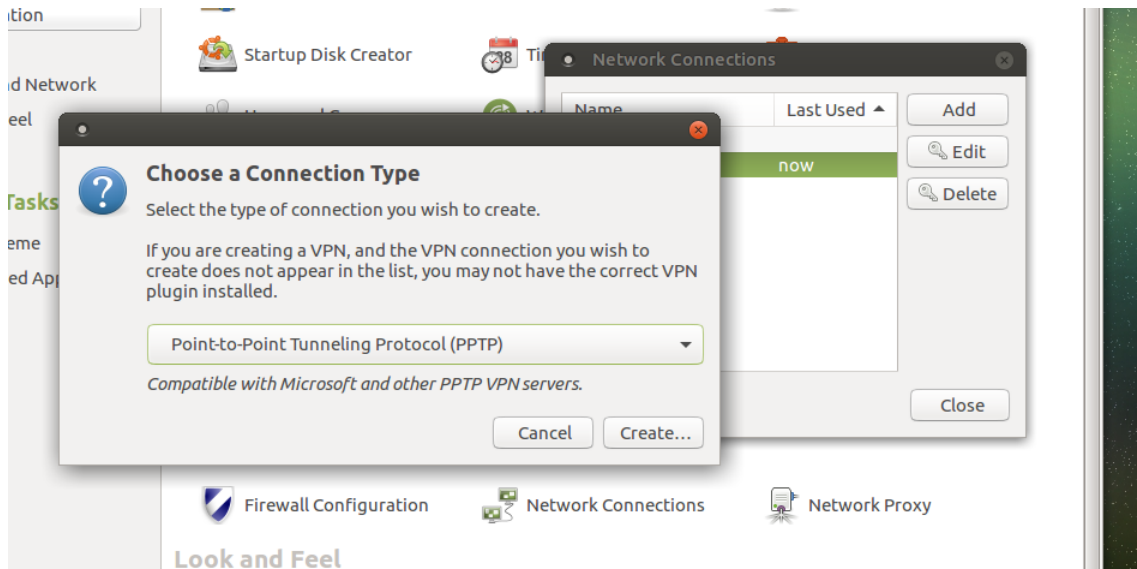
ation

d Network

eel

Tasks

eme

ed App

Startup Disk Creator

Ti

Network Connections

Name

Last Used

now

Add

Edit

Delete

Close

Choose a Connection Type

Select the type of connection you wish to create.

If you are creating a VPN, and the VPN connection you wish to create does not appear in the list, you may not have the correct VPN plugin installed.

Point-to-Point Tunneling Protocol (PPTP)

Compatible with Microsoft and other PPTP VPN servers.

Cancel

Create...

Firewall Configuration

Network Connections

Network Proxy

Look and Feel